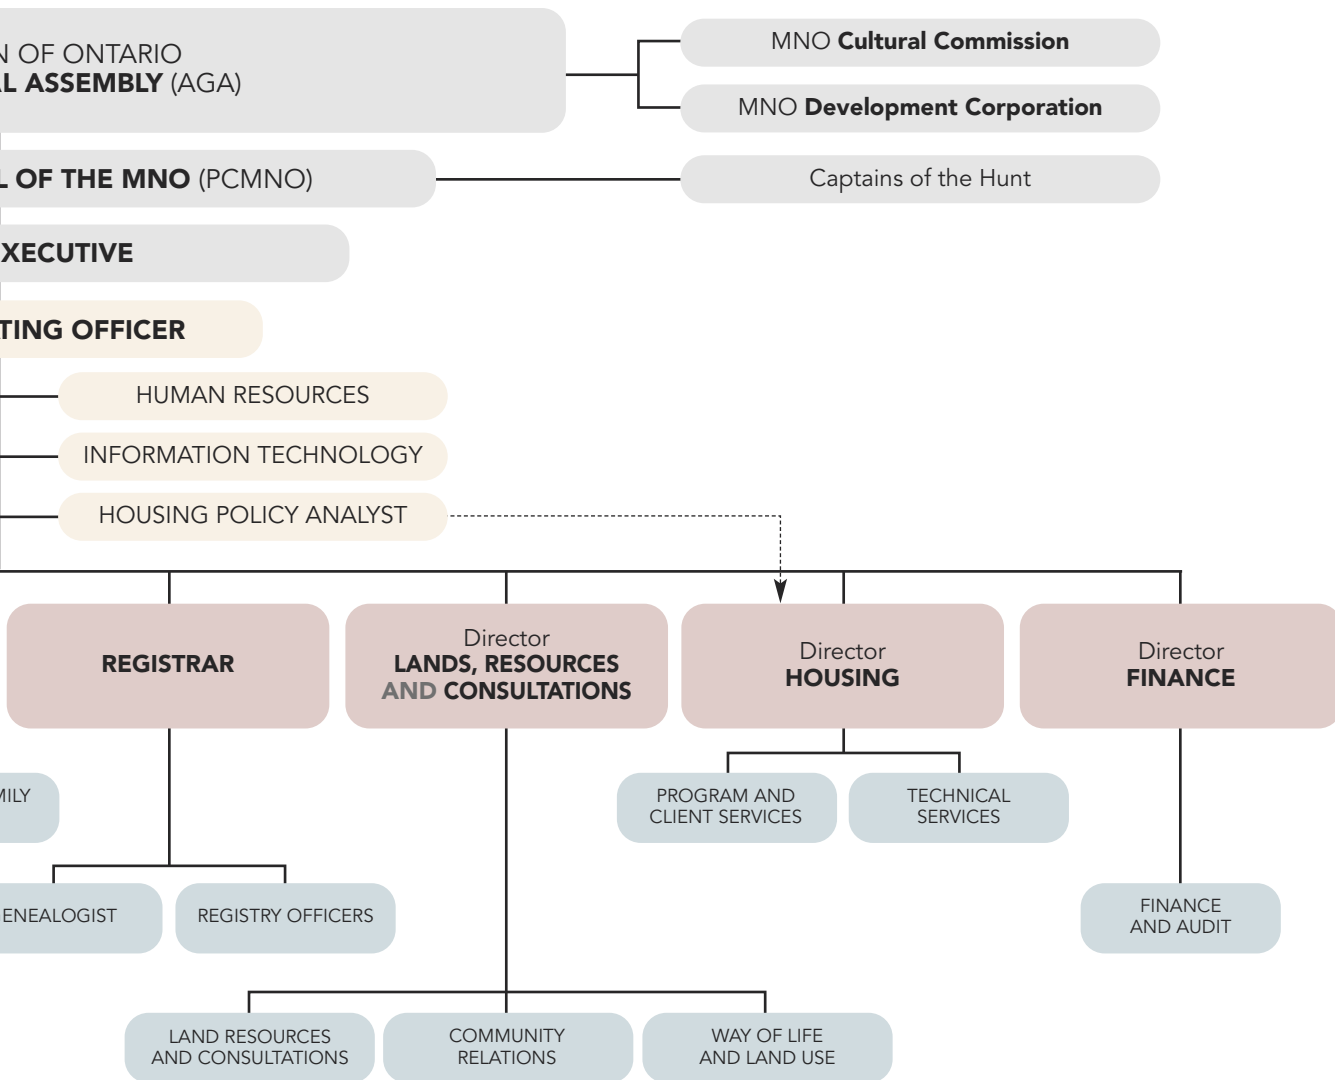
N OF ONTARIO
L ASSEMBLY (AGA)

MNO Cultural Commission

MNO Development Corporation

L OF THE MNO (PCMNO)

Captains of the Hunt

XECUTIVE

TING OFFICER

HUMAN RESOURCES

INFORMATION TECHNOLOGY

HOUSING POLICY ANALYST

REGISTRAR

Director
LANDS, RESOURCES AND CONSULTATIONS

Director
HOUSING

Director
FINANCE

MILY

PROGRAM AND CLIENT SERVICES

TECHNICAL SERVICES

ENEALOGIST

REGISTRY OFFICERS

FINANCE AND AUDIT

LAND RESOURCES AND CONSULTATIONS

COMMUNITY RELATIONS

WAY OF LIFE AND LAND USE